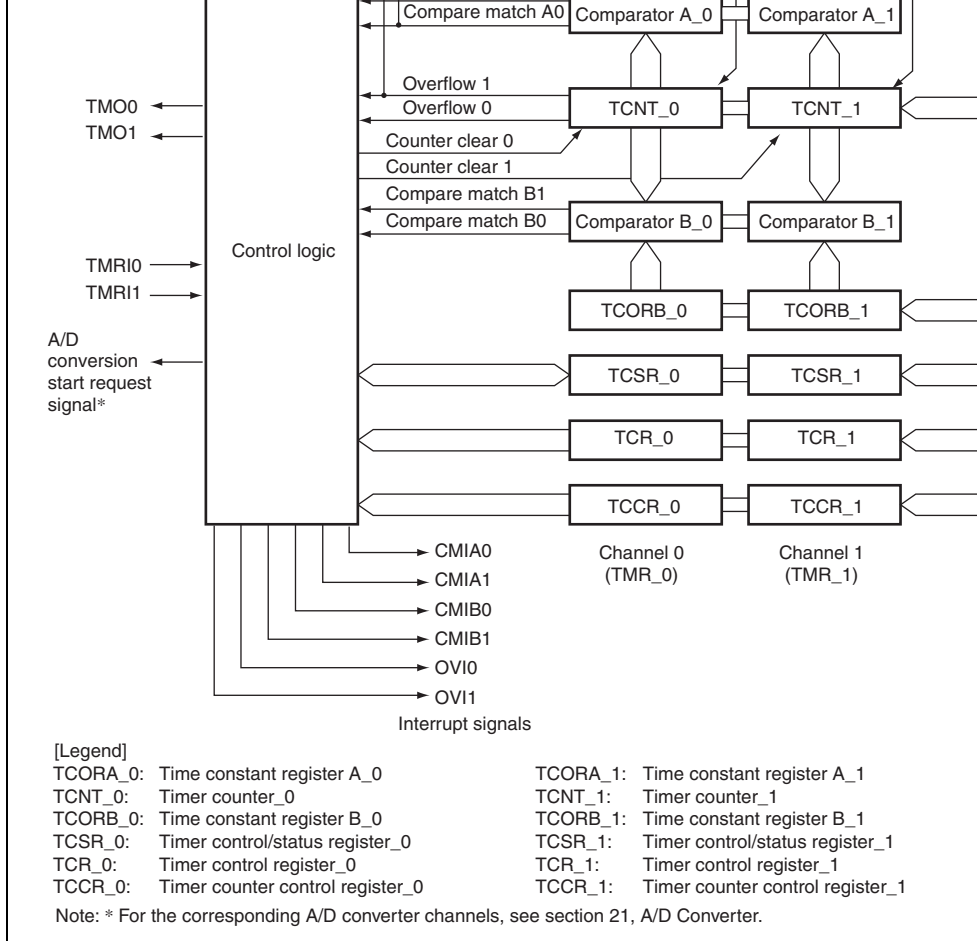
Compare match A0
Comparator A_0
Comparator A_1
Overflow 1
Overflow 0
TMO0
TMO1
TCNT_0
TCNT_1
Counter clear 0
Counter clear 1
Compare match B1
Compare match B0
Comparator B_0
Comparator B_1
Control logic
TMRI0
TMRI1
TCORB_0
TCORB_1
A/D conversion start request signal*
TCSR_0
TCSR_1
TCR_0
TCR_1
TCCR_0
TCCR_1
CMIA0
CMIA1
CMIB0
CMIB1
OVI0
OVI1
Interrupt signals
Channel 0 (TMR_0)
Channel 1 (TMR_1)

[Legend]

| | | | |
|---|---|---|---|
| TCORA_0: | Time constant register A_0 | TCORA_1: | Time constant register A_1 |
| TCNT_0: | Timer counter_0 | TCNT_1: | Timer counter_1 |
| TCORB_0: | Time constant register B_0 | TCORB_1: | Time constant register B_1 |
| TCSR_0: | Timer control/status register_0 | TCSR_1: | Timer control/status register_1 |
| TCR_0: | Timer control register_0 | TCR_1: | Timer control register_1 |
| TCCR_0: | Timer counter control register_0 | TCCR_1: | Timer counter control register_1 |

Note: * For the corresponding A/D converter channels, see section 21, A/D Converter.